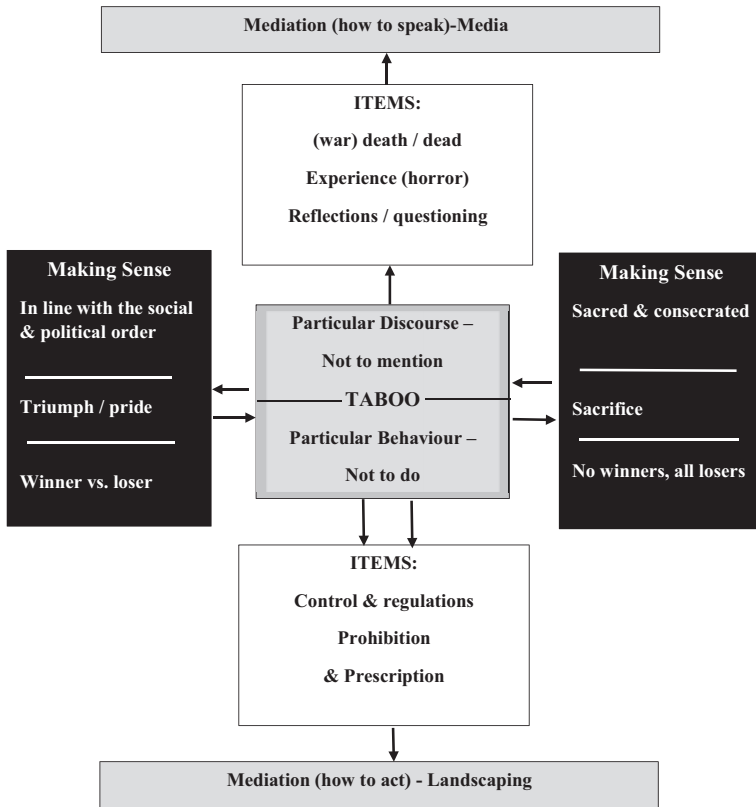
Mediation (how to speak)-Media

ITEMS:
(war) death / dead
Experience (horror)
Reflections / questioning

Making Sense
In line with the social & political order
Triumph / pride
Winner vs. loser

Particular Discourse – Not to mention
TABOO
Particular Behaviour – Not to do

Making Sense
Sacred & consecrated
Sacrifice
No winners, all losers

ITEMS:
Control & regulations
Prohibition
& Prescription

Mediation (how to act) - Landscaping